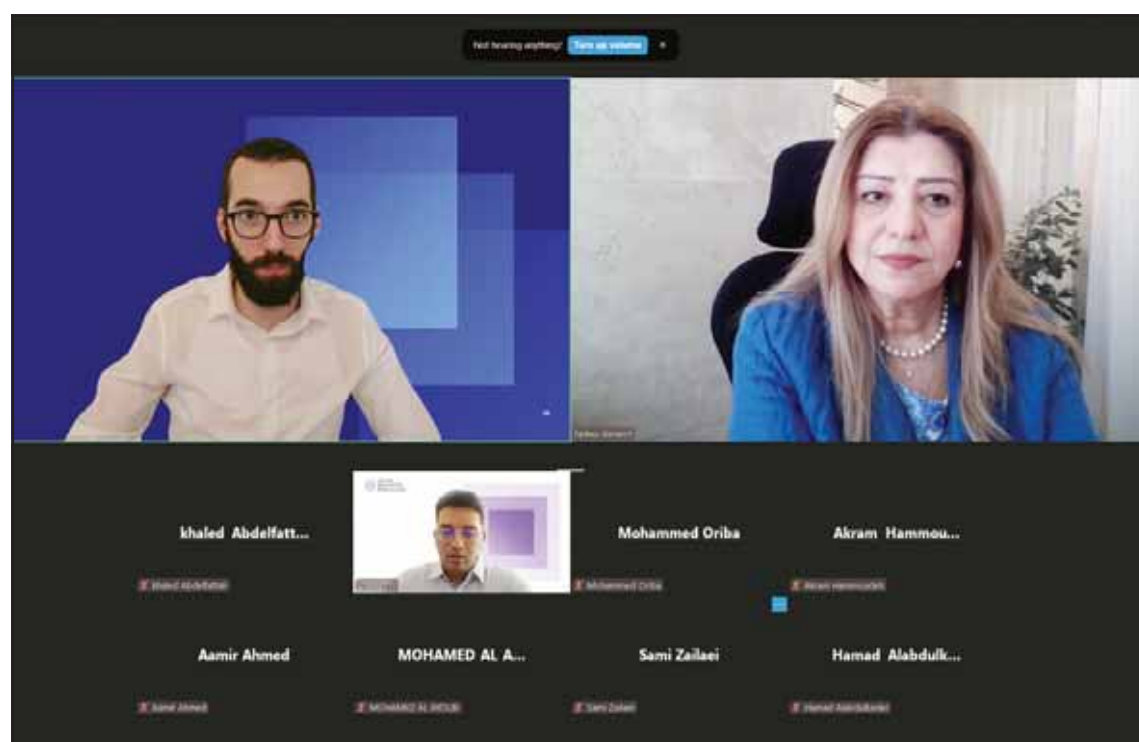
Not hearing anything? Turn up volume ×

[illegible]

khaled Abdelfatt...

khaled Abdelfattah

Mohammed Oriba

Mohammed Oriba

Akram Hammou...

Akram Hammoudeh

Aamir Ahmed

Aamir Ahmed

MOHAMED AL A...

MOHAMED AL AYOUBI

Sami Zailaei

Sami Zailaei

Hamad Alabdulk...

Hamad Alabdulkader